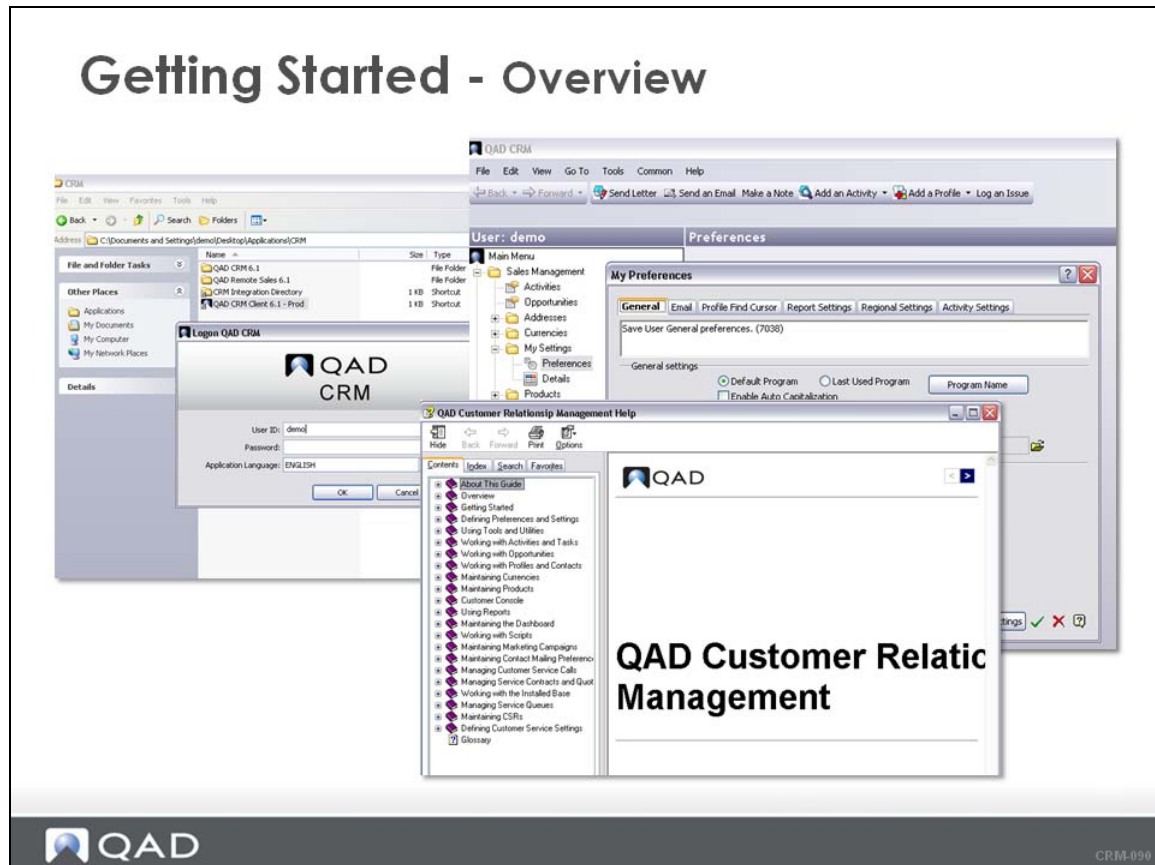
Getting Started - Overview

CRM

File Edit View Favorites Tools Help

Back Search Folders

Address C:\Documents and Settings\demo\Desktop\Applications\CRM

File and Folder Tasks

Other Places

Applications
My Documents
My Computer
My Network Places

Details

| Name | Size | Type |
|---|---|---|
| QAD CRM 6.1 | | File Folder |
| QAD Remote Sales 6.1 | | File Folder |
| CRM Integration Directory | 1 KB | Shortcut |
| QAD CRM Client 6.1 - Prod | 1 KB | Shortcut |

Logon QAD CRM

QAD
CRM

User ID: demo
Password:
Application Language: ENGLISH

OK Cancel

QAD CRM

File Edit View Go To Tools Common Help

Back Forward Send Letter Send an Email Make a Note Add an Activity Add a Profile Log an Issue

User: demo

Preferences

Main Menu
Sales Management
Activities
Opportunities
Addresses
Currencies
My Settings
Preferences
Details
Products

My Preferences

General Email Profile Find Cursor Report Settings Regional Settings Activity Settings

Save User General preferences. (7038)

General settings

Default Program Last Used Program Program Name

Enable Auto Capitalization

ttings

QAD Customer Relatiosnhip Management Help

Hide Back Forward Print Options

Contents Index Search Favorites

About This Guide
Overview
Getting Started
Defining Preferences and Settings
Using Tools and Utilities
Working with Activities and Tasks
Working with Opportunities
Working with Profiles and Contacts
Maintaining Currencies
Maintaining Products
Customer Console
Using Reports
Maintaining the Dashboard
Working with Scripts
Maintaining Marketing Campaigns
Maintaining Contact Mailing Preferenc
Managing Customer Service Calls
Managing Service Contracts and Quot
Working with the Installed Base
Managing Service Queues
Maintaining CSRs
Defining Customer Service Settings
Glossary

QAD

QAD Customer Relatic
Management

QAD

CRM-090